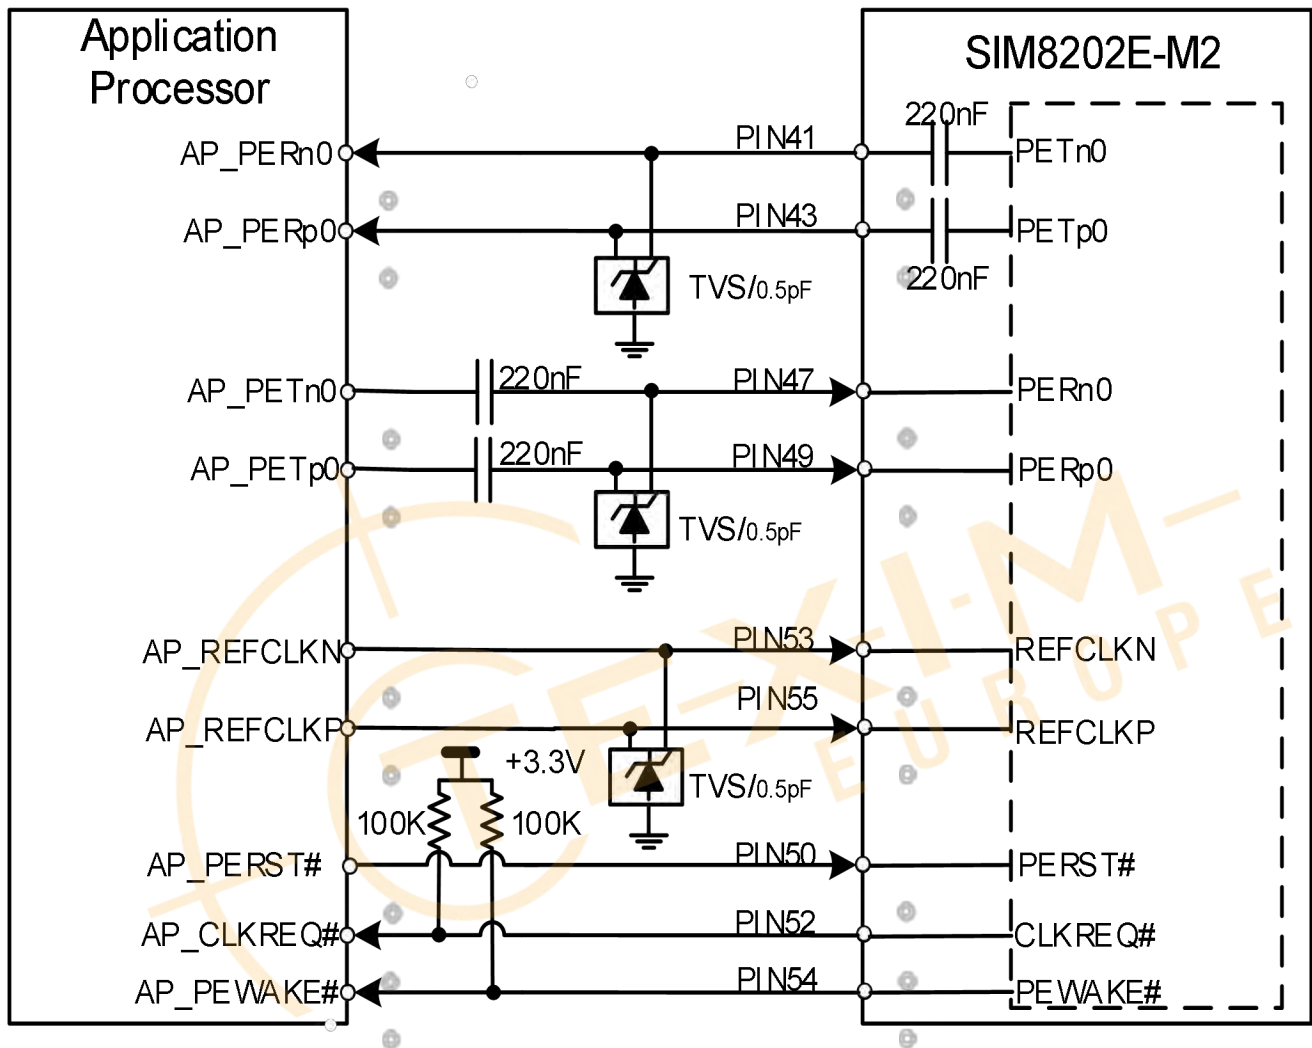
Application Processor

SIM8202E-M2

220nF

AP_PERn0

PIN41

PETn0

AP_PERp0

PIN43

PETp0

220nF

TVS/0.5pF

AP_PETn0

220nF

PIN47

PERn0

AP_PETp0

220nF

PIN49

PERp0

TVS/0.5pF

AP_REFCLKN

PIN53

REFCLKN

AP_REFCLKP

PIN55

REFCLKP

+3.3V

TVS/0.5pF

100K

100K

AP_PERST#

PIN50

PERST#

AP_CLKREQ#

PIN52

CLKREQ#

AP_PEWAKE#

PIN54

PEWAKE#

EXIM EUROPE